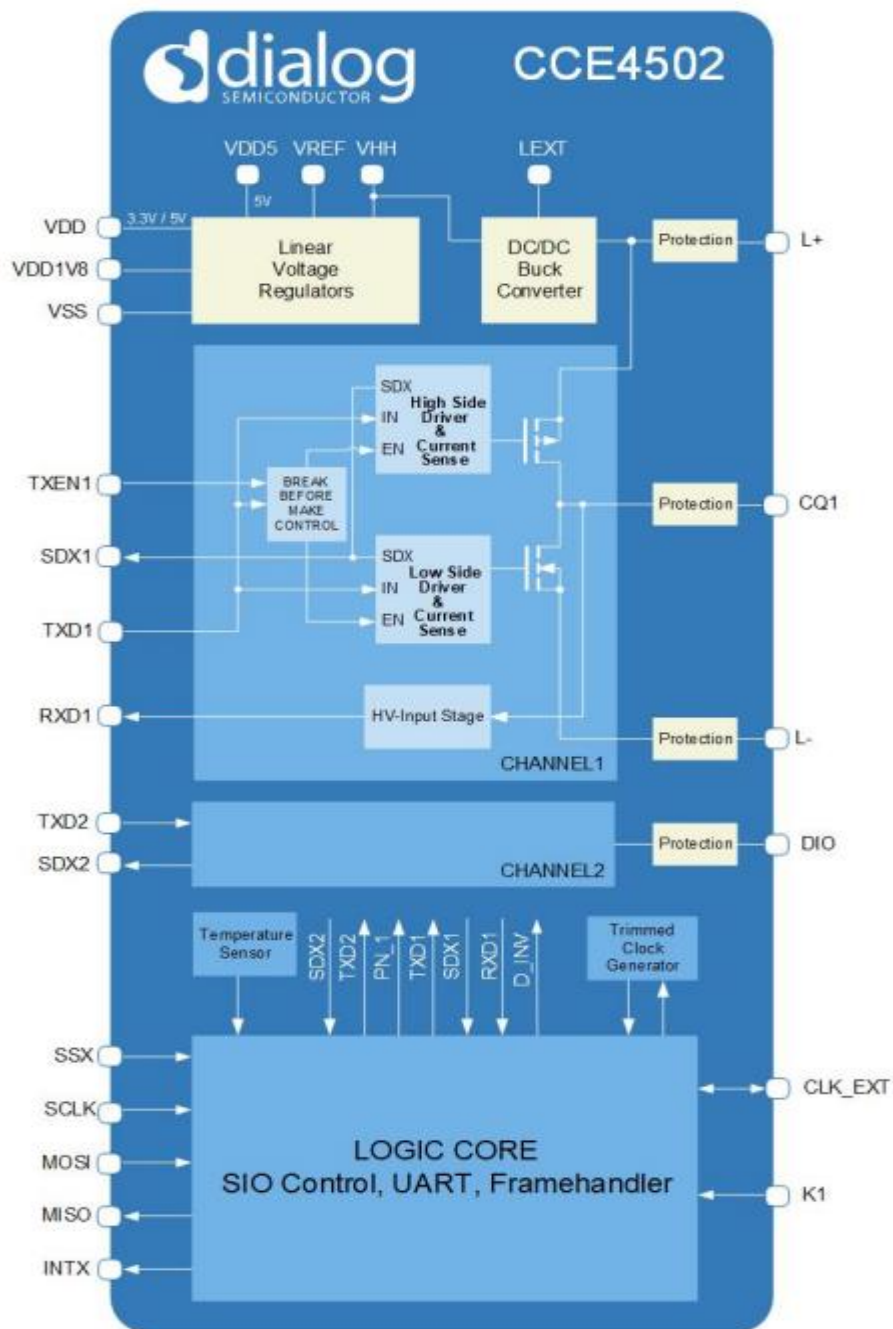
dialog SEMICONDUCTOR

CCE4502

VDD5 VREF VHH

LEXT

5V

3.3V / 5V

VDD

VDD1V8

VSS

Linear Voltage Regulators

DC/DC Buck Converter

Protection

L+

SDX

IN

EN

High Side Driver & Current Sense

TXEN1

BREAK BEFORE MAKE CONTROL

Protection

CQ1

SDX1

SDX

IN

EN

Low Side Driver & Current Sense

TXD1

RXD1

HV-Input Stage

Protection

L-

CHANNEL1

TXD2

SDX2

Protection

DIO

CHANNEL2

Temperature Sensor

SDX2 TXD2 PN_1 TXD1 SDX1 RXD1 D_INV

Trimmed Clock Generator

SSX

SCLK

MOSI

MISO

INTX

CLK_EXT

K1

LOGIC CORE
SIO Control, UART, Framehandler